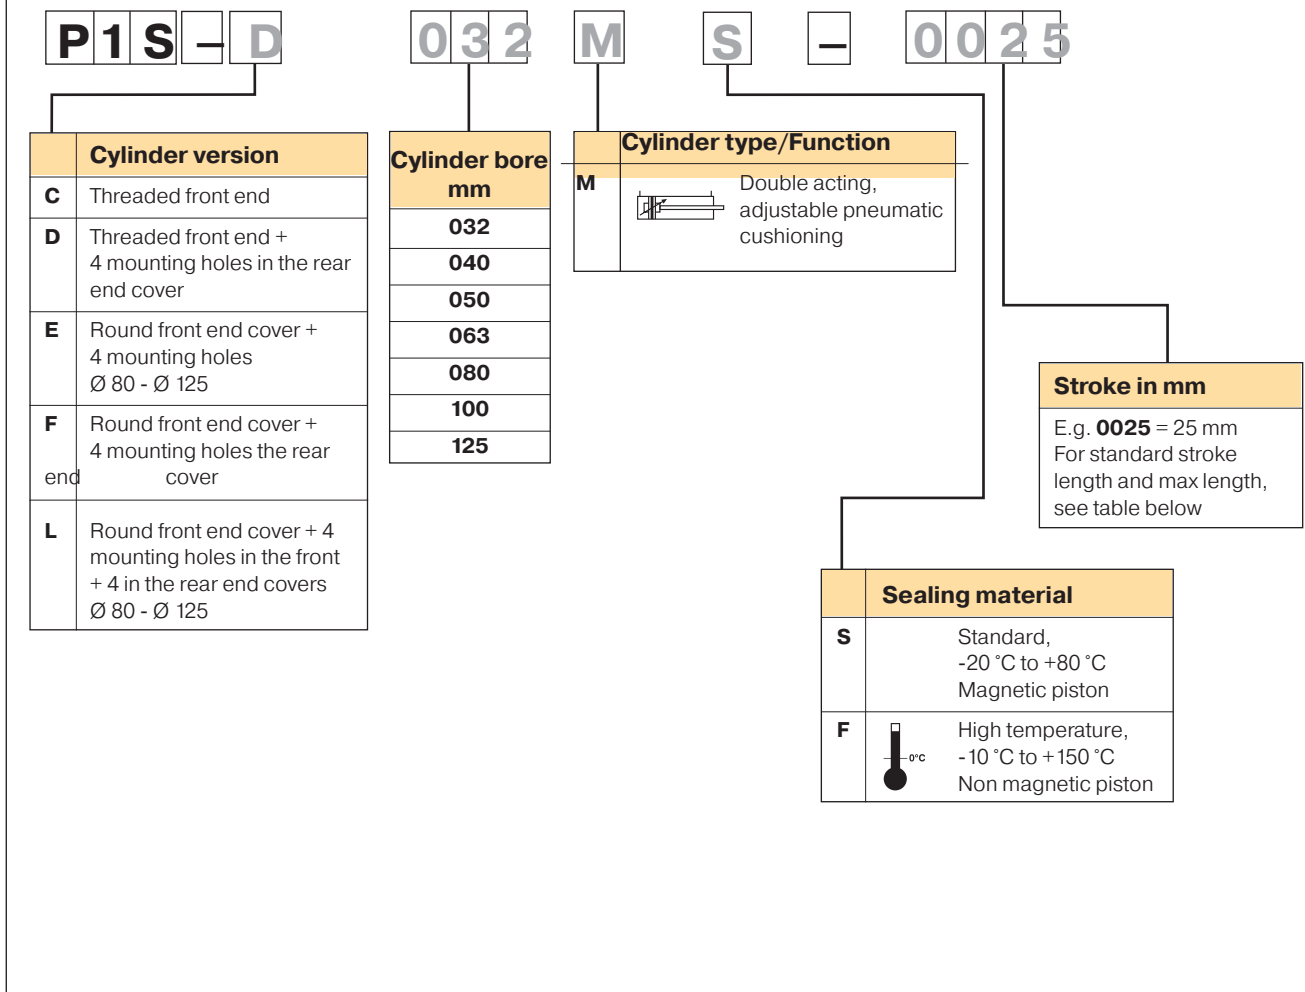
P 1 S – D 0 3 2 M S – 0 0 2 5

| | Cylinder version |
|---|---|
| C | Threaded front end |
| D | Threaded front end + 4 mounting holes in the rear end cover |
| E | Round front end cover + 4 mounting holes Ø 80 - Ø 125 |
| F | Round front end cover + 4 mounting holes the rear end cover |
| L | Round front end cover + 4 mounting holes in the front + 4 in the rear end covers Ø 80 - Ø 125 |

| Cylinder bore mm |
|---|
| 032 |
| 040 |
| 050 |
| 063 |
| 080 |
| 100 |
| 125 |

| | Cylinder type/Function |
|---|---|
| M | Double acting, adjustable pneumatic cushioning |

Stroke in mm

E.g. **0025** = 25 mm
For standard stroke length and max length, see table below

| | Sealing material |
|---|---|
| S | Standard, -20 °C to +80 °C Magnetic piston |
| F | 0°C High temperature, -10 °C to +150 °C Non magnetic piston |